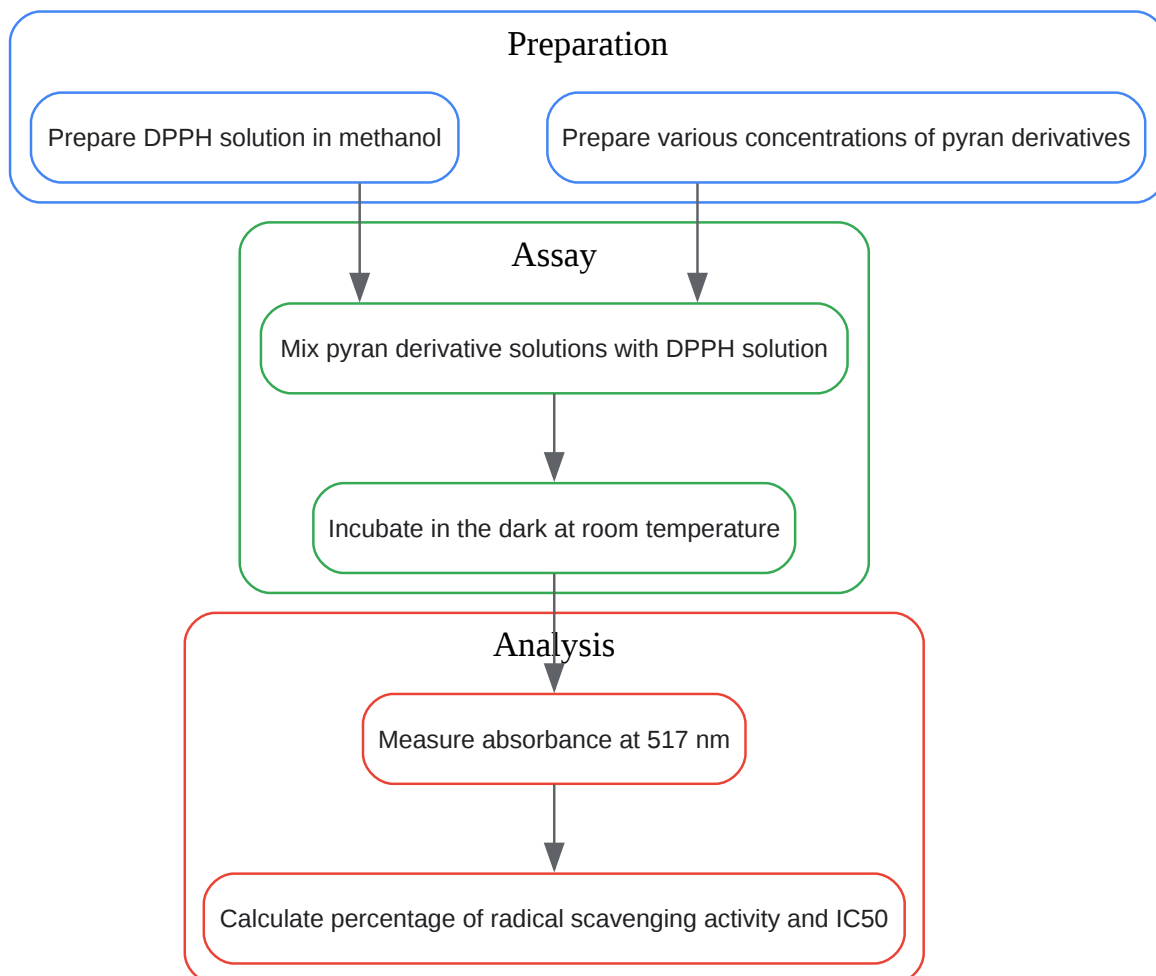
Preparation

Prepare DPPH solution in methanol

Prepare various concentrations of pyran derivatives

Assay

Mix pyran derivative solutions with DPPH solution

Incubate in the dark at room temperature

Analysis

Measure absorbance at 517 nm

Calculate percentage of radical scavenging activity and IC50